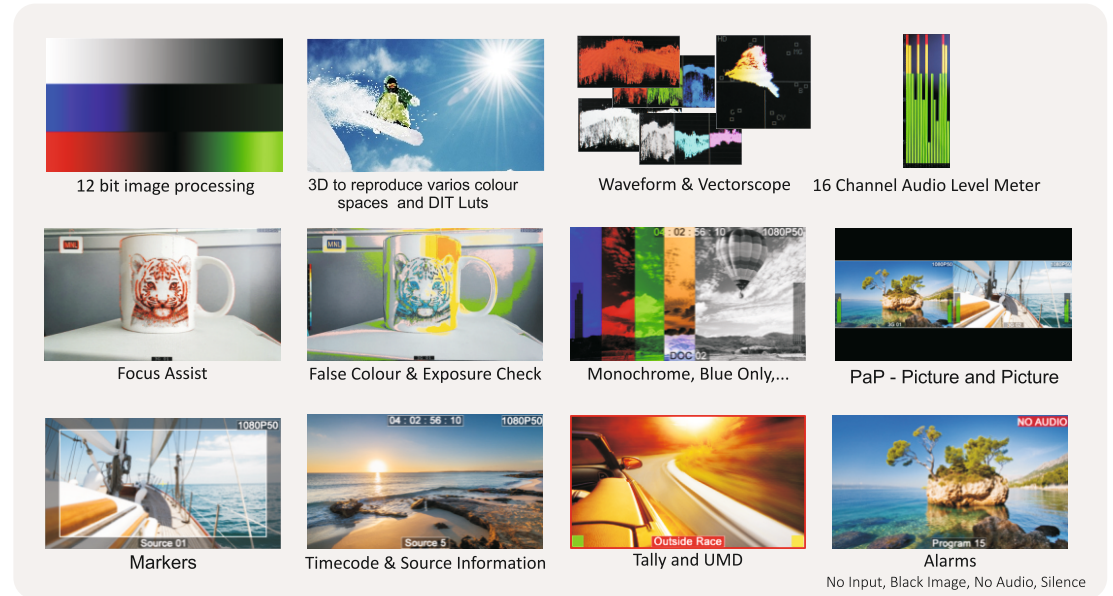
12 bit image processing

3D to reproduce varios colour spaces and DIT Luts

Waveform & Vectorscope

16 Channel Audio Level Meter

Focus Assist

False Colour & Exposure Check

04 : 02 : 56 : 10 1080P50

DOC 02

Monochrome, Blue Only,...

1080P50

PaP - Picture and Picture

1080P50

Source 01

Markers

04 : 02 : 56 : 10 1080P50

Source 5

Timecode & Source Information

Outside Race

Tally and UMD

NO AUDIO

Program 15

Alarms

No Input, Black Image, No Audio, Silence